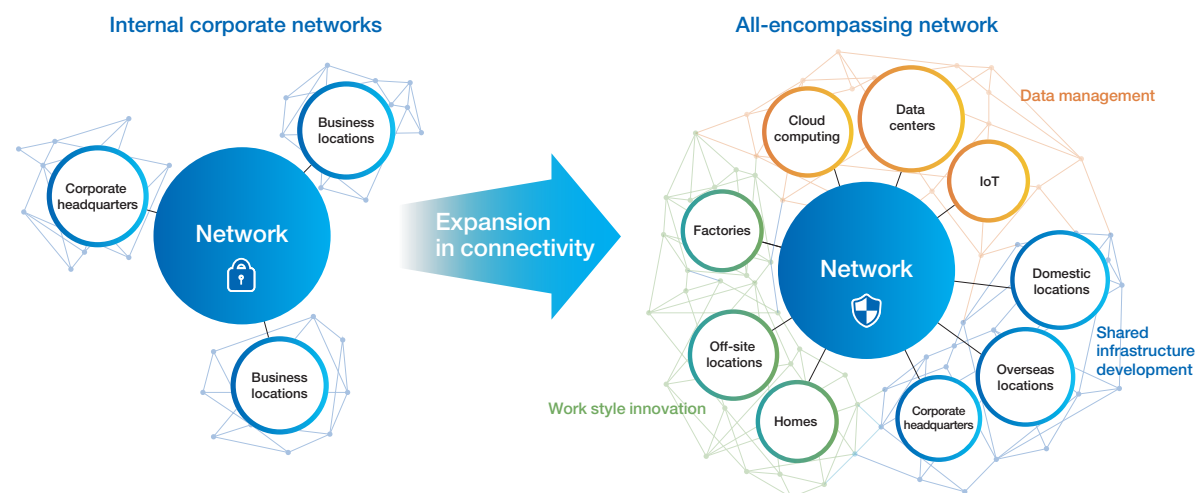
Internal corporate networks

Business locations

Corporate headquarters

Network

Business locations

Expansion in connectivity

All-encompassing network

Data management

Cloud computing

Data centers

IoT

Factories

Network

Domestic locations

Shared infrastructure development

Off-site locations

Overseas locations

Work style innovation

Homes

Corporate headquarters